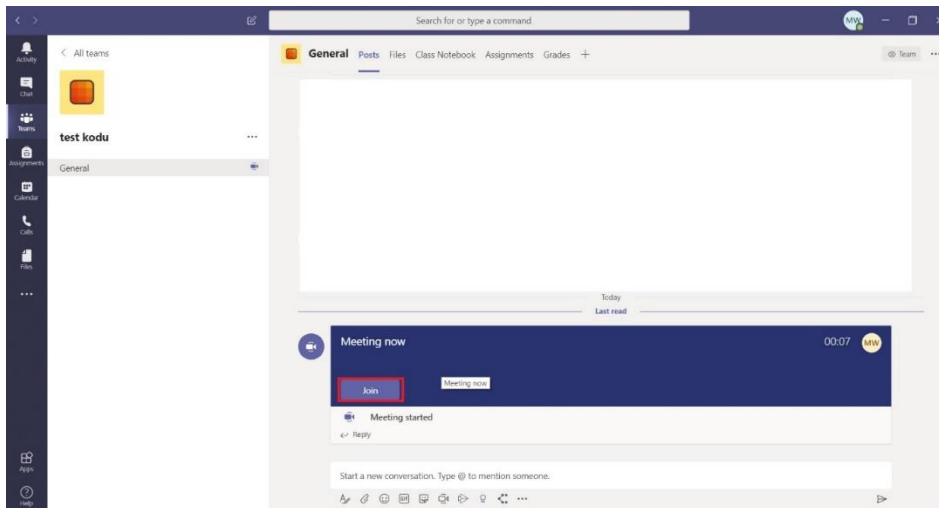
Search for or type a command

MW

Activity

Chat

Teams

Assignments

Calendar

Calls

Files

...

Apps

Help

< All teams

test kodu ...

General

General Posts Files Class Notebook Assignments Grades +

Team ...

Today

Last read

Meeting now 00:07 MW

Join

Meeting now

Meeting started

Reply

Start a new conversation. Type @ to mention someone.